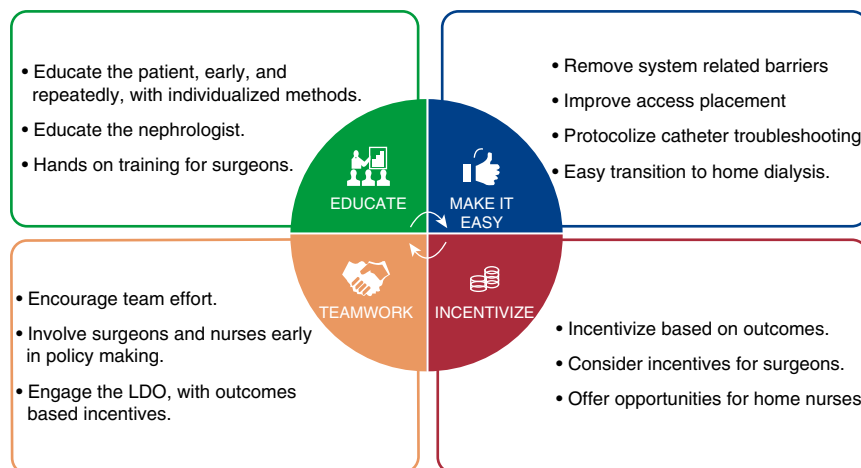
• Educate the patient, early, and repeatedly, with individualized methods.

• Educate the nephrologist.

• Hands on training for surgeons.

• Remove system related barriers

• Improve access placement

• Protocolize catheter troubleshooting

• Easy transition to home dialysis.

EDUCATE

MAKE IT EASY

TEAMWORK

INCENTIVIZE

• Encourage team effort.

• Involve surgeons and nurses early in policy making.

• Engage the LDO, with outcomes based incentives.

• Incentivize based on outcomes.

• Consider incentives for surgeons.

• Offer opportunities for home nurses